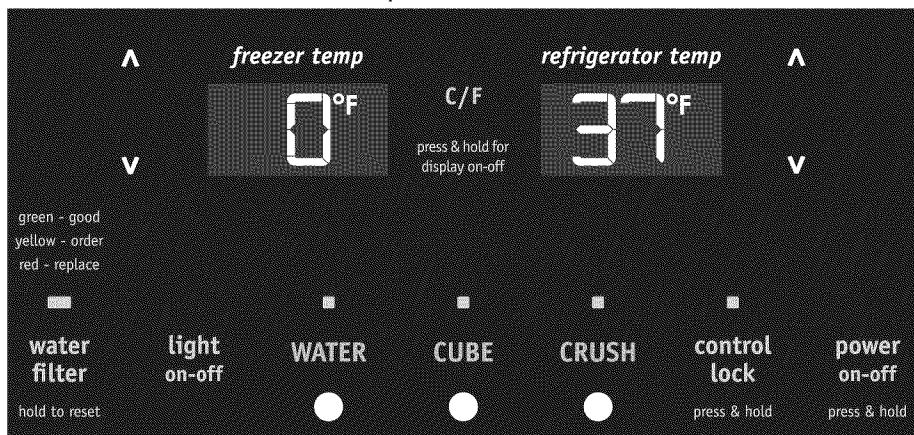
freezer temp

^

v

0°F

C/F

press & hold for display on-off

refrigerator temp

37°F

^

v

green - good
yellow - order
red - replace

water filter
hold to reset

light on-off

WATER

CUBE

CRUSH

control lock
press & hold

power on-off
press & hold